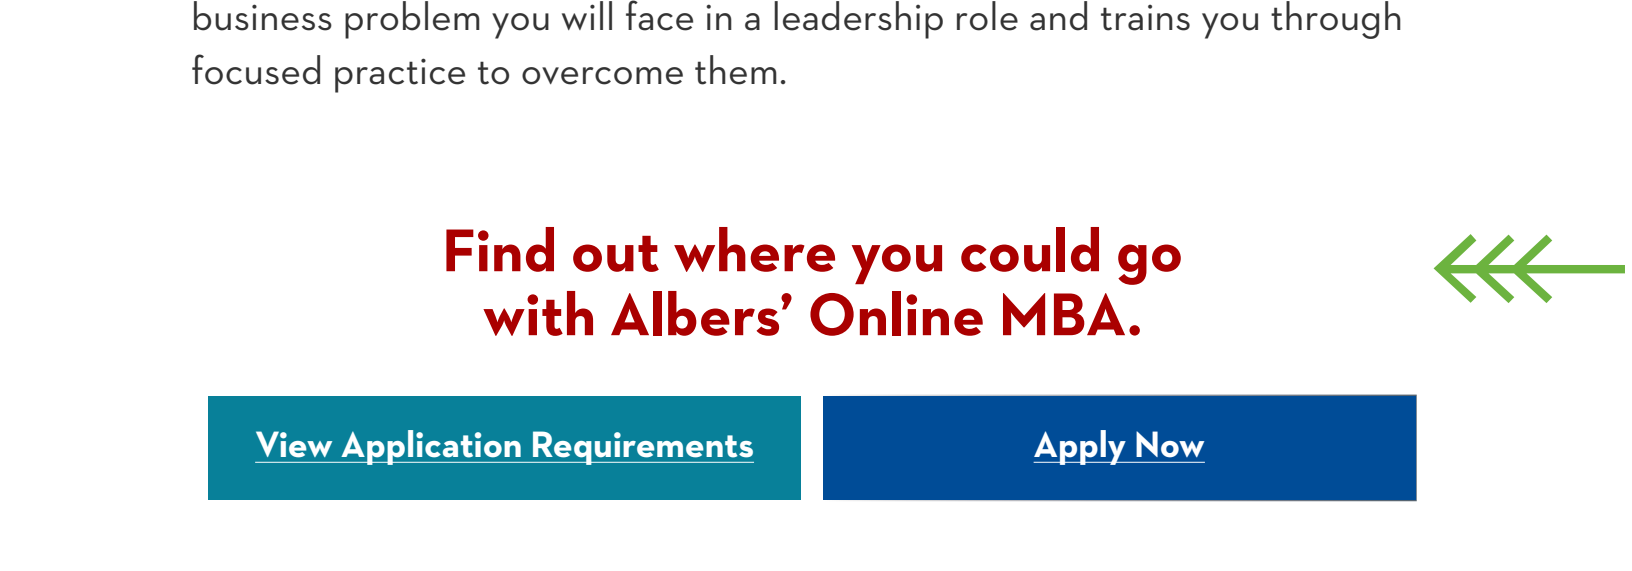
business problem you will face in a leadership role and trains you through focused practice to overcome them.

Find out where you could go with Albers' Online MBA.

View Application Requirements

Apply Now